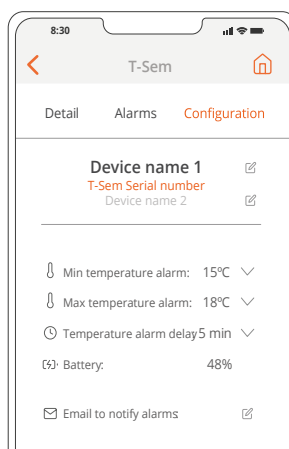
8:30

T-Sem

Detail Alarms Configuration

Device name 1
T-Sem Serial number
Device name 2

Min temperature alarm: 15ºC

Max temperature alarm: 18ºC

Temperature alarm delay 5 min

Battery: 48%

Email to notify alarms